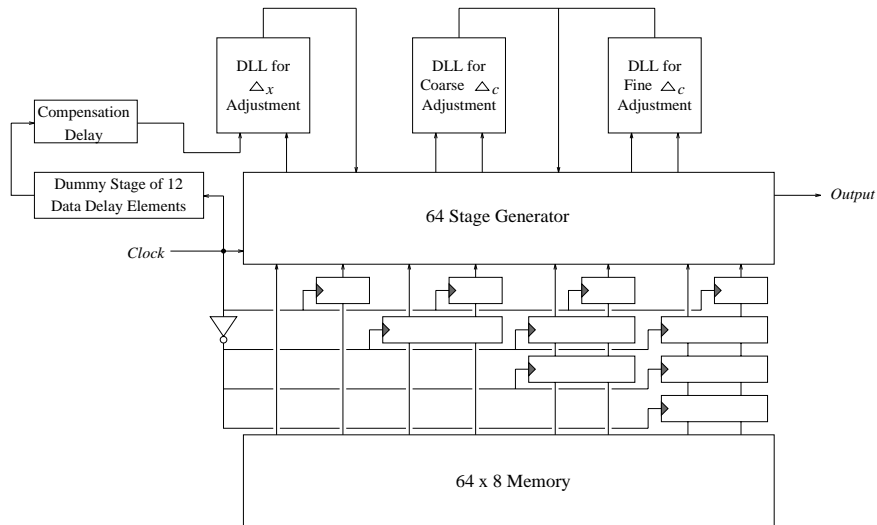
DLL for $\triangle_x$ Adjustment

DLL for Coarse $\triangle_c$ Adjustment

DLL for Fine $\triangle_c$ Adjustment

Compensation Delay

Dummy Stage of 12 Data Delay Elements

64 Stage Generator

Output

Clock

64 x 8 Memory